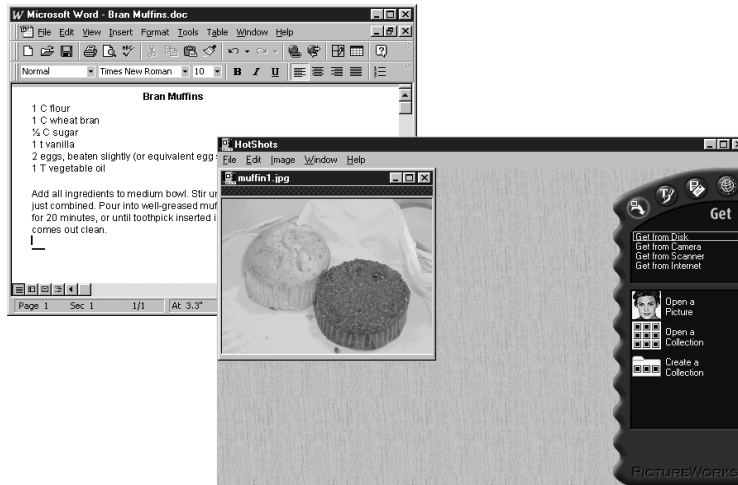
Microsoft Word - Bran Muffins.doc

File Edit View Insert Format Tools Table Window Help

Normal Times New Roman 10 B I U

Bran Muffins

1 C flour
1 C wheat bran
¼ C sugar
1 t vanilla
2 eggs, beaten slightly (or equivalent egg
1 T vegetable oil

Add all ingredients to medium bowl. Stir u just combined. Pour into well-greased muf for 20 minutes, or until toothpick inserted i comes out clean.

Page 1 Sec 1 1/1 At 3.3"

HotShots

File Edit Image Window Help

muffin1.jpg

Get

Get from Disk
Get from Camera
Get from Scanner
Get from Internet

Open a Picture

Open a Collection

Create a Collection

PICTUREWORKS